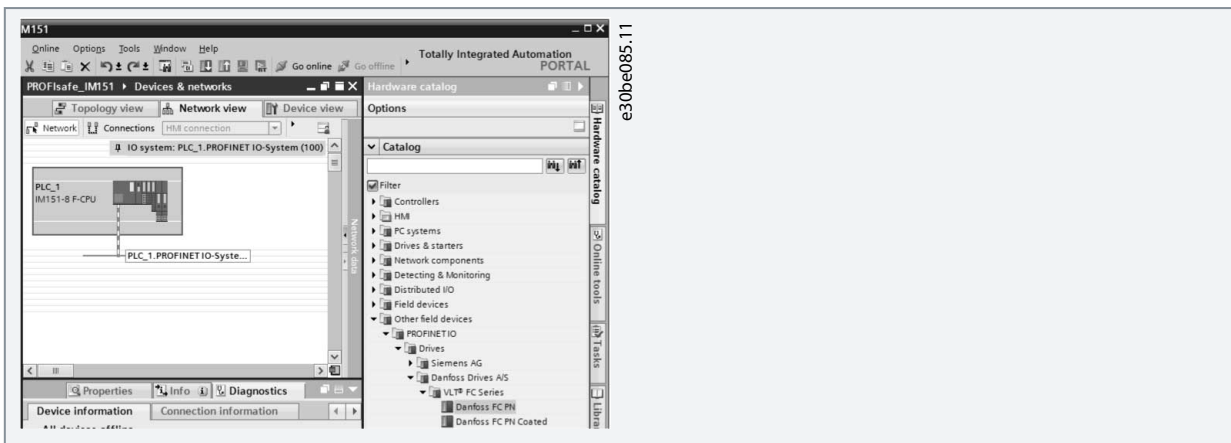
M151

Online Options Tools Window Help

Go online Go offline

Totally Integrated Automation PORTAL

PROFIsafe_IM151 ▸ Devices & networks

Topology view Network view Device view

Network Connections HMI connection

IO system: PLC_1.PROFINET IO-System (100)

PLC_1
IM151-8 F-CPU

PLC_1.PROFINET IO-Syste...

Network data

Properties Info Diagnostics

Device information Connection information

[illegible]

Hardware catalog

Options

Catalog

Filter

Controllers
HMI
PC systems
Drives & starters
Network components
Detecting & Monitoring
Distributed I/O
Field devices
Other field devices
PROFINET IO
Drives
Siemens AG
Danfoss Drives A/S
VLT® FC Series
Danfoss FC PN
Danfoss FC PN Coated

Hardware catalog
Online tools
Tasks
Libra

e30be085.11